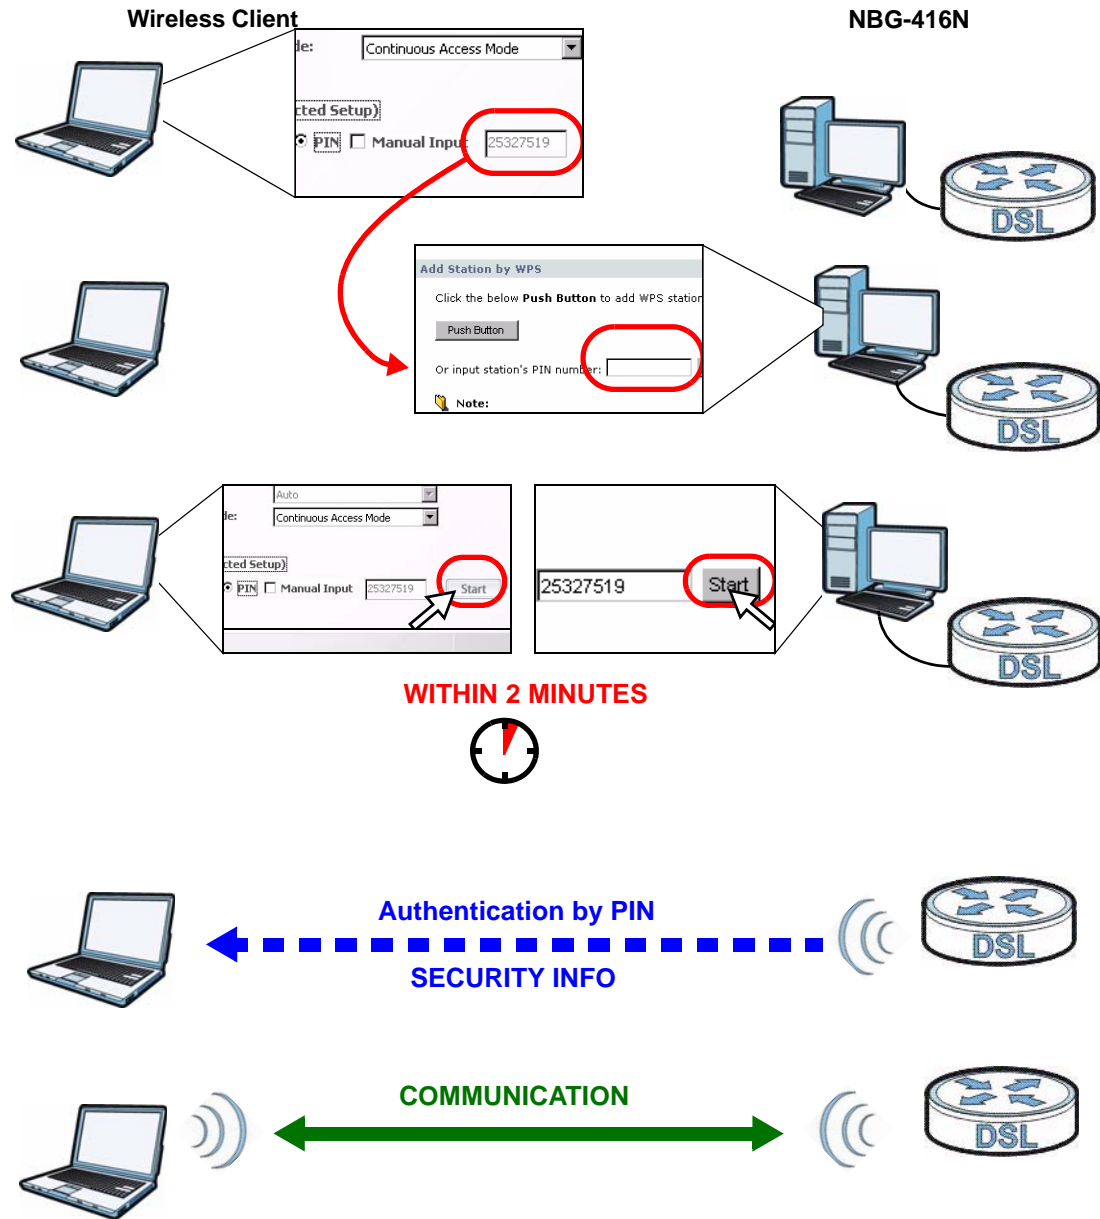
Wireless Client

NBG-416N

de: Continuous Access Mode

cted Setup)

PIN Manual Input 25327519

DSL

Add Station by WPS

Click the below Push Button to add WPS station

Push Button

Or input station's PIN number:

Note:

DSL

Auto

de: Continuous Access Mode

cted Setup)

PIN Manual Input 25327519 Start

25327519 Start

DSL

WITHIN 2 MINUTES

Authentication by PIN

SECURITY INFO

DSL

COMMUNICATION

DSL